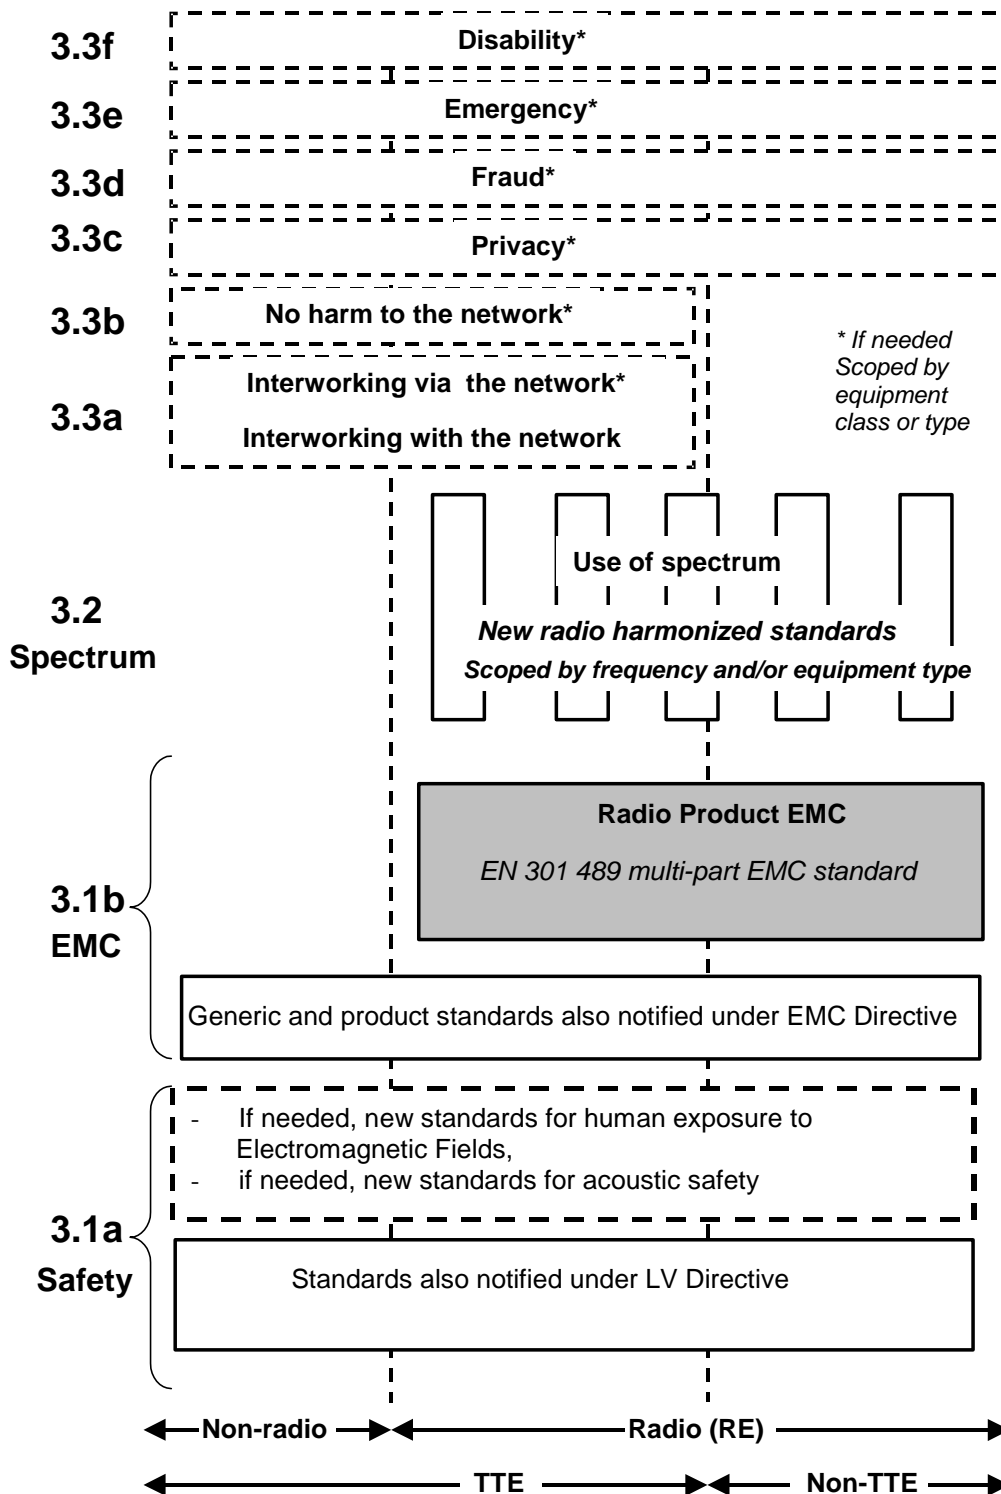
3.3f Disability*

3.3e Emergency*

3.3d Fraud*

3.3c Privacy*

3.3b No harm to the network*

3.3a Interworking via the network*

Interworking with the network

* If needed Scoped by equipment class or type

3.2 Spectrum

Use of spectrum

New radio harmonized standards

Scoped by frequency and/or equipment type

3.1b EMC

Radio Product EMC

EN 301 489 multi-part EMC standard

Generic and product standards also notified under EMC Directive

3.1a Safety

- If needed, new standards for human exposure to Electromagnetic Fields,
- if needed, new standards for acoustic safety

Standards also notified under LV Directive

Non-radio

Radio (RE)

TTE

Non-TTE